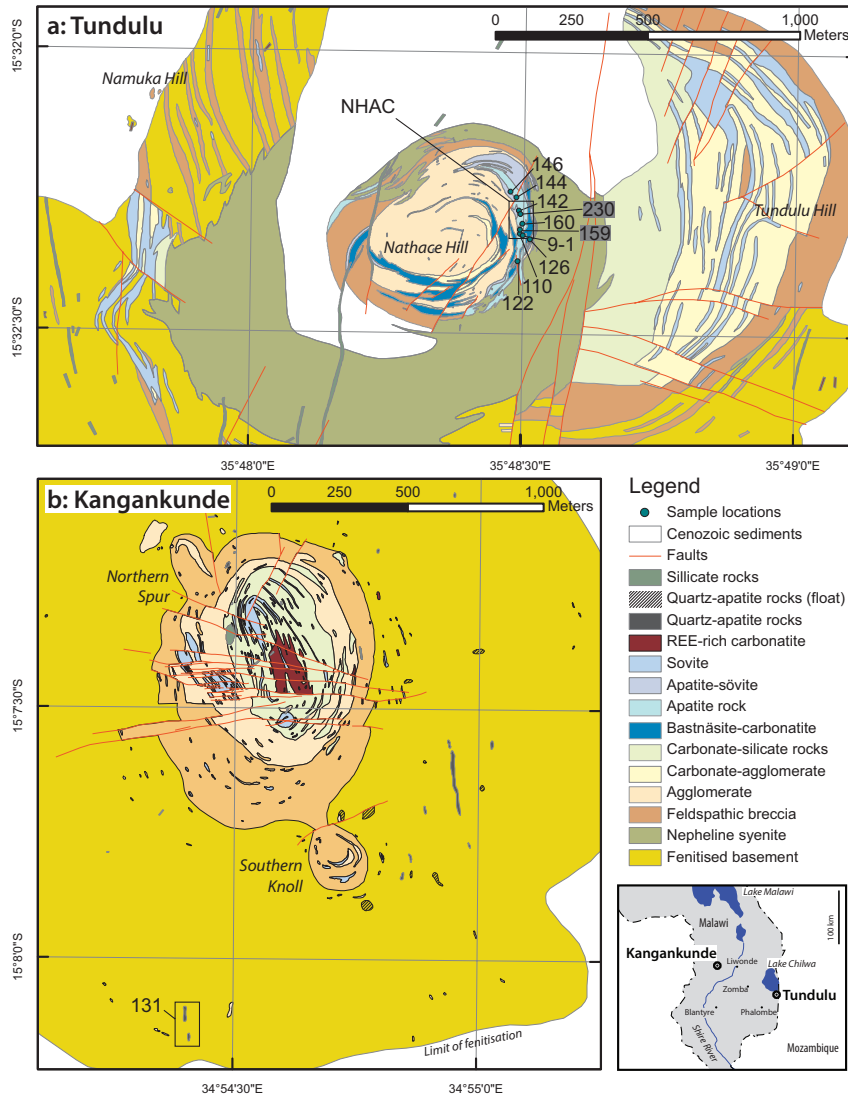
a: Tundulu

0 250 500 1,000 Meters

15°32'0"S

Namuka Hill

NHAC

146
144
142
160
230
159
9-1
126
110
122

Nathace Hill

Tundulu Hill

15°32'30"S

35°48'0"E
35°48'30"E
35°49'0"E

b: Kangankunde

0 250 500 1,000 Meters

Northern Spur

15°7'30"S

Southern Knoll

15°8'0"S

131

Limit of fenitisation

34°54'30"E
34°55'0"E

Legend
Sample locations
Cenozoic sediments
Faults
Sillicate rocks
Quartz-apatite rocks (float)
Quartz-apatite rocks
REE-rich carbonatite
Sovite
Apatite-sövite
Apatite rock
Bastnäsite-carbonatite
Carbonate-silicate rocks
Carbonate-agglomerate
Agglomerate
Feldspathic breccia
Nepheline syenite
Fenitised basement

Lake Malawi
Malawi
100 km
Kangankunde
Liwonde
Lake Chilwa
Zomba
Tundulu
Blantyre
Phalombe
Shire River
Mozambique